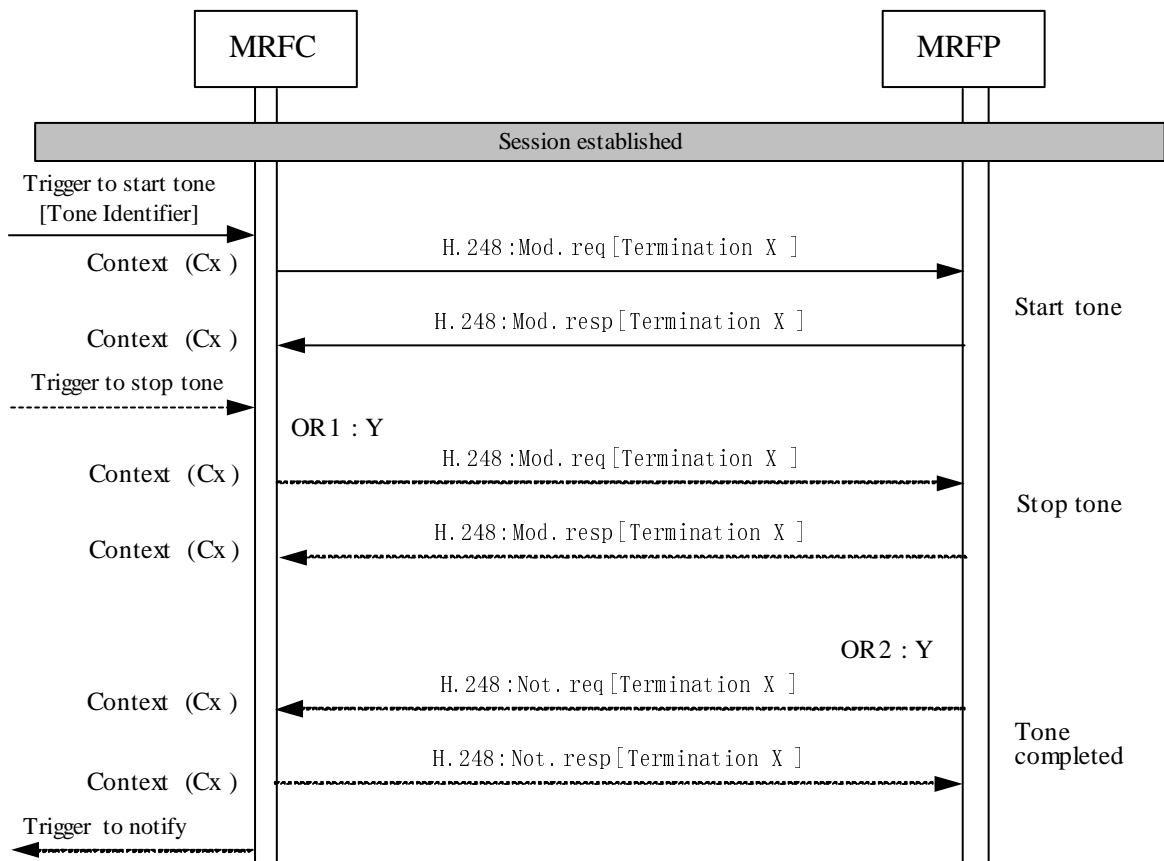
MRFC

MRFP

Session established

Trigger to start tone [Tone Identifier]

Context (Cx)

H.248:Mod.req[Termination X]

Start tone

Context (Cx)

H.248:Mod.resp[Termination X]

Trigger to stop tone

OR1 : Y

Context (Cx)

H.248:Mod.req[Termination X]

Stop tone

Context (Cx)

H.248:Mod.resp[Termination X]

OR2 : Y

Context (Cx)

H.248:Not.req[Termination X]

Tone completed

Context (Cx)

H.248:Not.resp[Termination X]

Trigger to notify